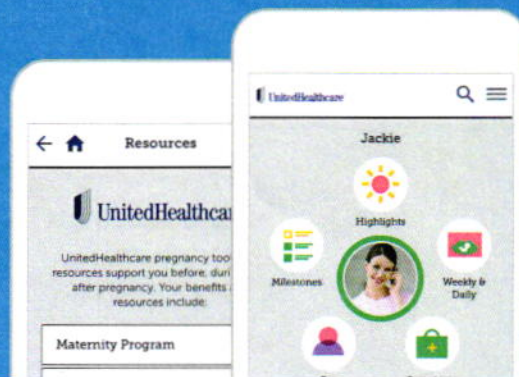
Resources

UnitedHealthca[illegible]

UnitedHealthcare pregnancy too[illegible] resources support you before, duri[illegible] after pregnancy. Your benefits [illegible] resources include:

Maternity Program

UnitedHealthcare

Jackie

Highlights

Milestones

Weekly & Daily